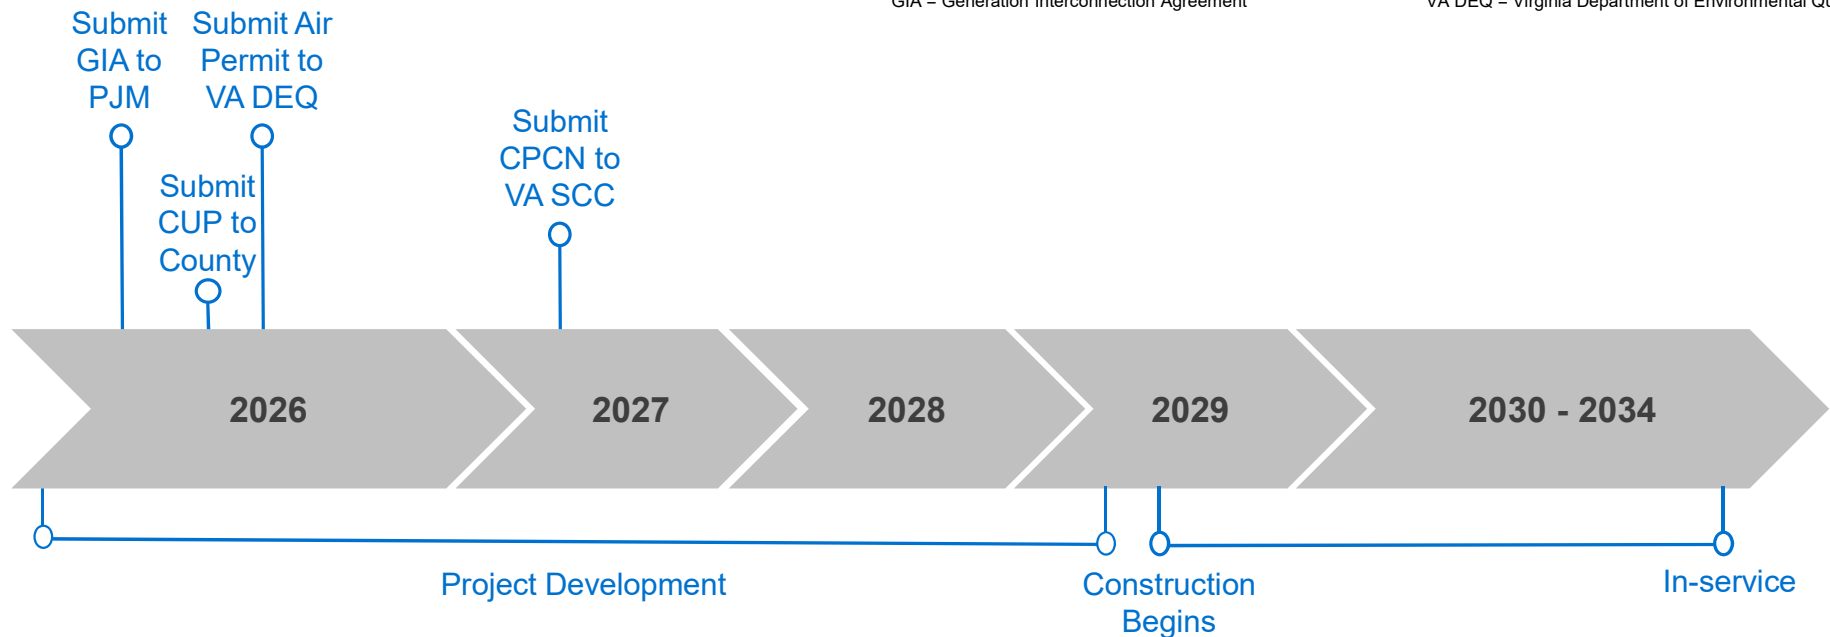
GIA – Generation Interconnection Agreement

VA DEQ – Virginia Department of Environmental Q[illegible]

Submit GIA to PJM

Submit Air Permit to VA DEQ

Submit CUP to County

Submit CPCN to VA SCC

2026

2027

2028

2029

2030 - 2034

Project Development

Construction Begins

In-service